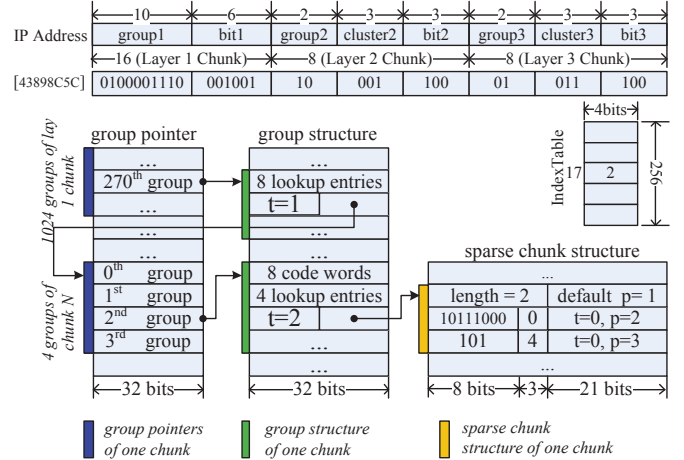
10 6 2 3 3 2 3 3

IP Address

| group1 | bit1 | group2 | cluster2 | bit2 | group3 | cluster3 | bit3 |
|---|---|---|---|---|---|---|---|

16 (Layer 1 Chunk) 8 (Layer 2 Chunk) 8 (Layer 3 Chunk)

[43898C5C]

| 0100001110 | 001001 | 10 | 001 | 100 | 01 | 011 | 100 |
|---|---|---|---|---|---|---|---|

4bits

IndexTable

17

2

256

1024 groups of lay 1 chunk

group pointer

...

$270^{th}$ group

...

...

...

4 groups of chunk N

$0^{th}$ group

$1^{st}$ group

$2^{nd}$ group

$3^{rd}$ group

32 bits

group structure

...

8 lookup entries

t=1

...

...

8 code words

4 lookup entries

t=2

...

...

32 bits

sparse chunk structure

...

| length = 2 | | default p= 1 |
|---|---|---|
| 10111000 | 0 | t=0, p=2 |
| 101 | 4 | t=0, p=3 |
| | ... | |

8 bits 3 21 bits

group pointers of one chunk

group structure of one chunk

sparse chunk structure of one chunk